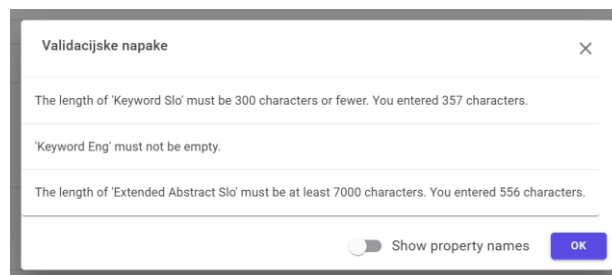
Validacijske napake

The length of 'Keyword Slo' must be 300 characters or fewer. You entered 357 characters.

'Keyword Eng' must not be empty.

The length of 'Extended Abstract Slo' must be at least 7000 characters. You entered 556 characters.

Show property names

OK